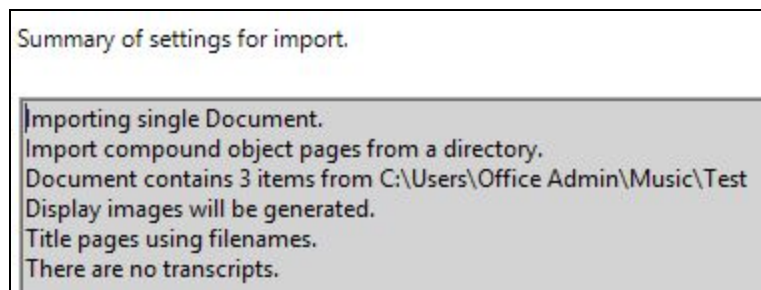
Summary of settings for import.

Importing single Document.
Import compound object pages from a directory.
Document contains 3 items from C:\Users\Office Admin\Music\Test
Display images will be generated.
Title pages using filenames.
There are no transcripts.